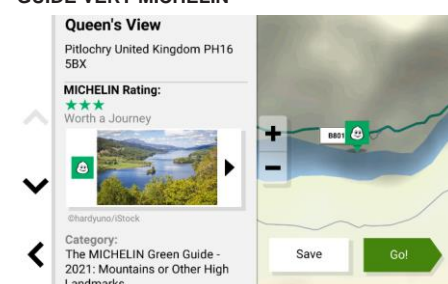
GUIDE VERT MICHELIN

Queen's View

Pitlochry United Kingdom PH16 5BX

MICHELIN Rating:

★★★

Worth a Journey

©hardyuno/iStock

Category:

The MICHELIN Green Guide - 2021: Mountains or Other High Landmarks

+

−

B801

Save

Go!